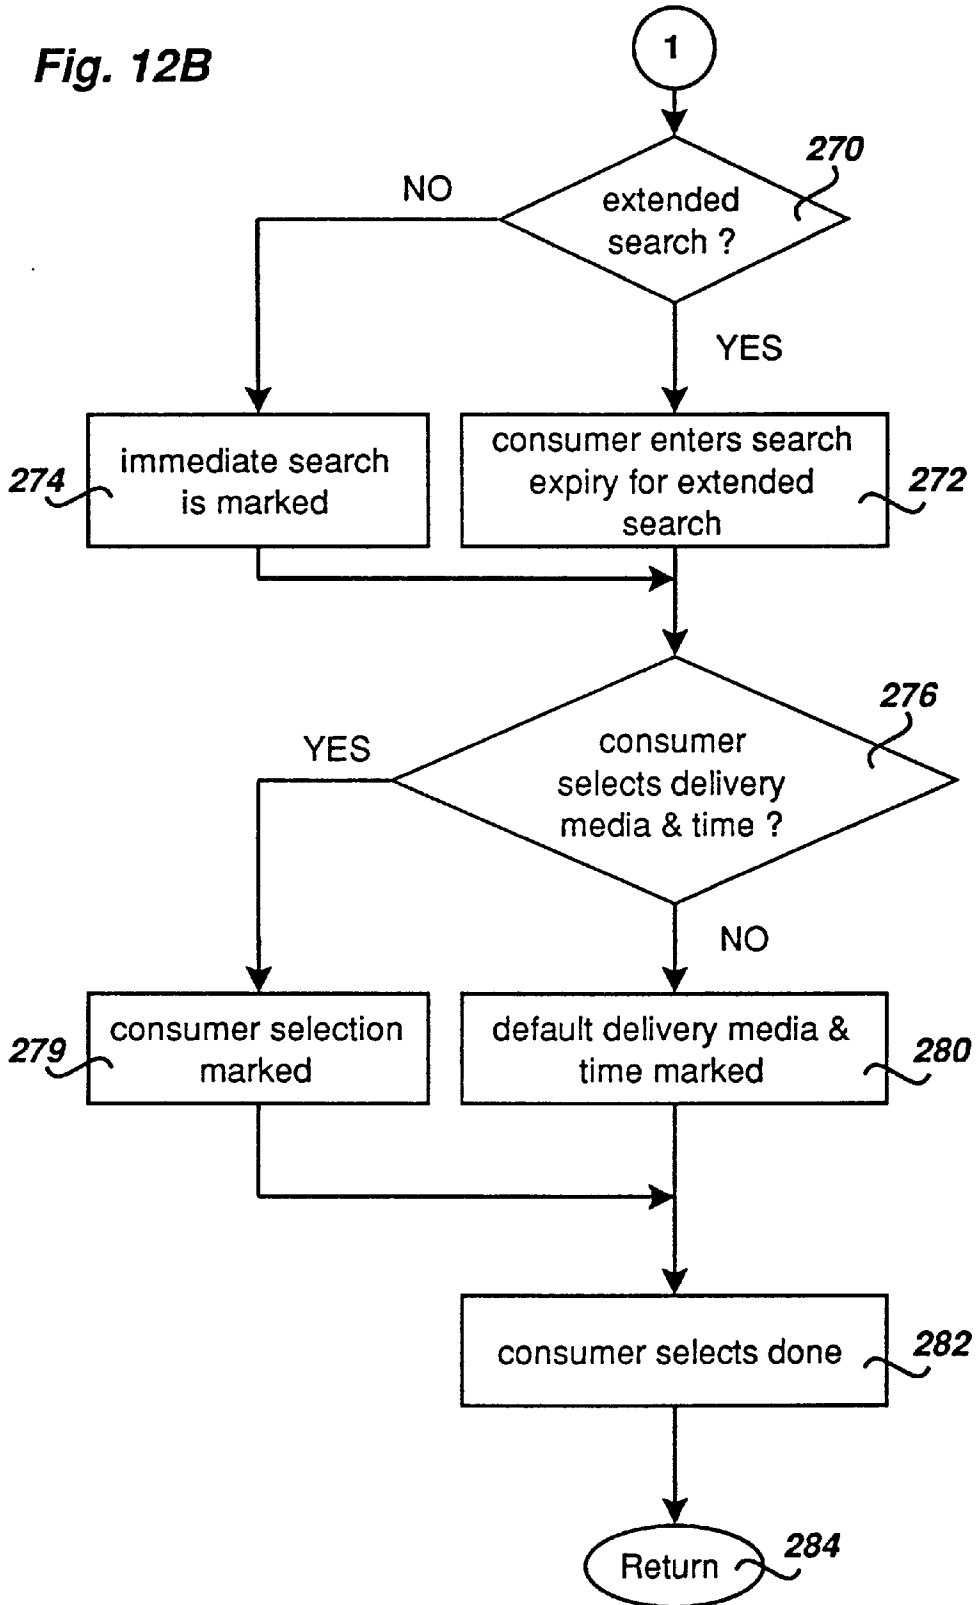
Fig. 12B

1

270

extended search ?

NO

YES

274

immediate search is marked

consumer enters search expiry for extended search

272

276

consumer selects delivery media & time ?

YES

NO

279

consumer selection marked

default delivery media & time marked

280

consumer selects done

282

Return

284